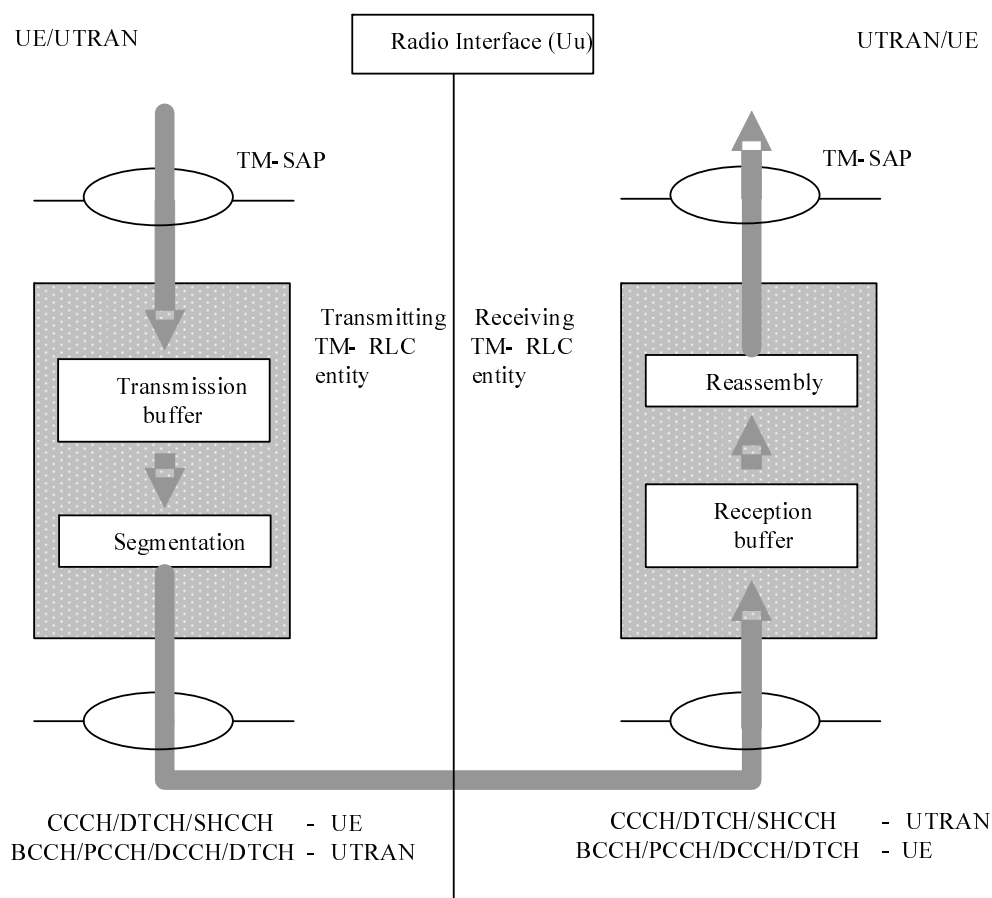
UE/UTRAN

Radio Interface (Uu)

UTRAN/UE

TM-SAP

TM-SAP

Transmitting TM- RLC entity

Receiving TM- RLC entity

Transmission buffer

Segmentation

Reassembly

Reception buffer

CCCH/DTCH/SHCCH - UE
BCCH/PCCH/DCCH/DTCH - UTRAN

CCCH/DTCH/SHCCH - UTRAN
BCCH/PCCH/DCCH/DTCH - UE